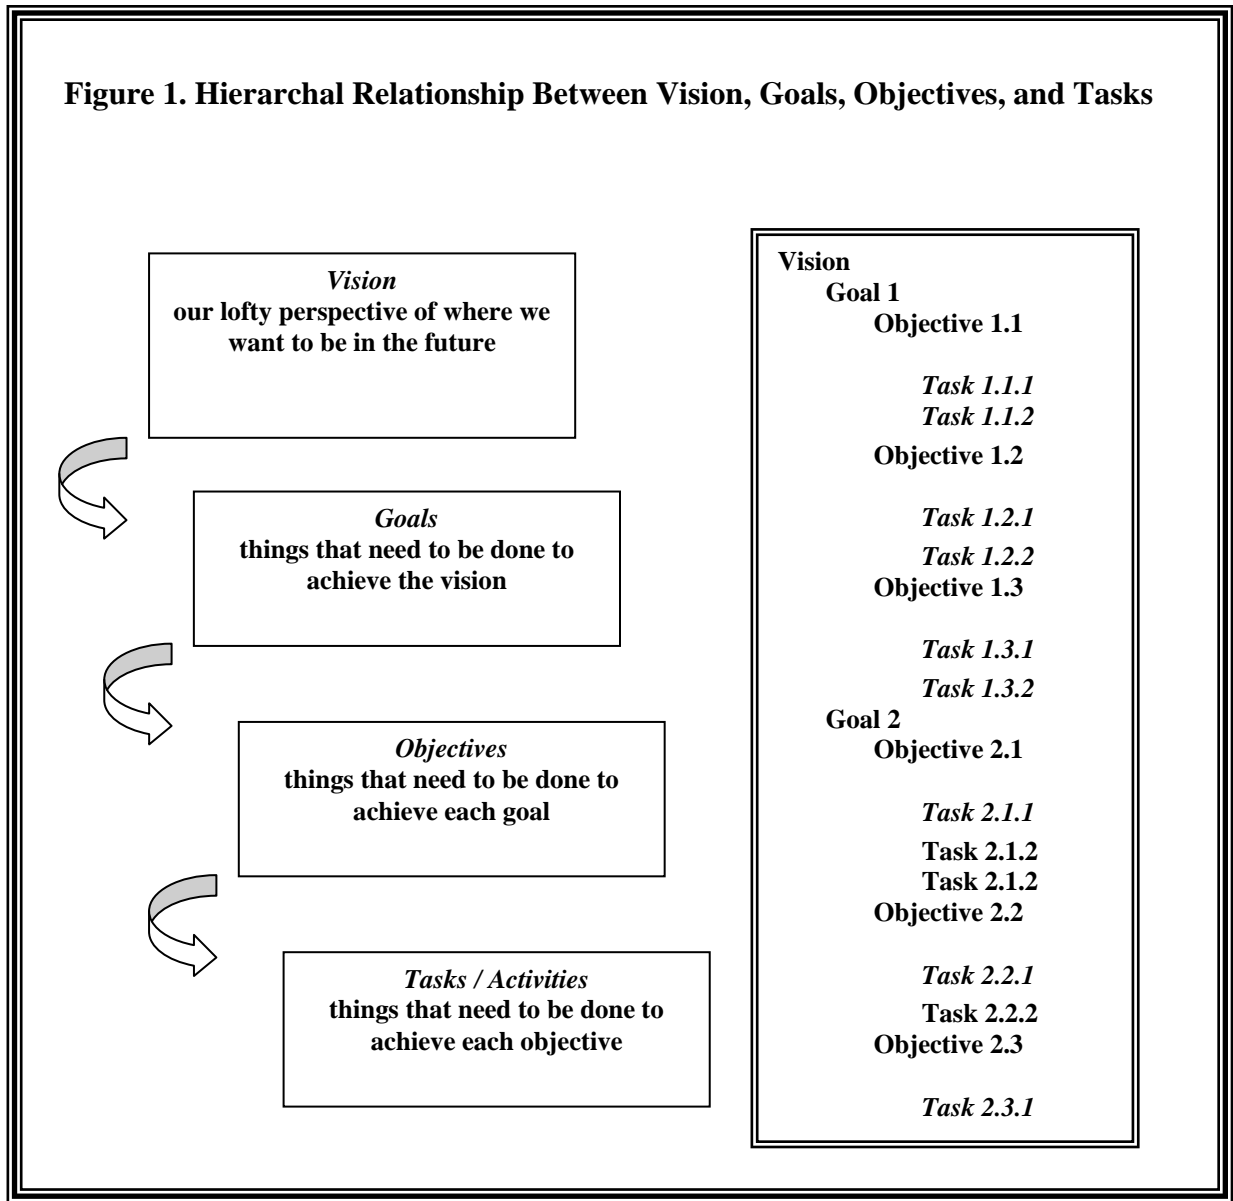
Figure 1. Hierarchal Relationship Between Vision, Goals, Objectives, and Tasks

Vision
our lofty perspective of where we want to be in the future

Goals
things that need to be done to achieve the vision

Objectives
things that need to be done to achieve each goal

Tasks / Activities
things that need to be done to achieve each objective

Vision
Goal 1
Objective 1.1
Task 1.1.1
Task 1.1.2
Objective 1.2
Task 1.2.1
Task 1.2.2
Objective 1.3
Task 1.3.1
Task 1.3.2
Goal 2
Objective 2.1
Task 2.1.1
Task 2.1.2
Task 2.1.2
Objective 2.2
Task 2.2.1
Task 2.2.2
Objective 2.3
Task 2.3.1